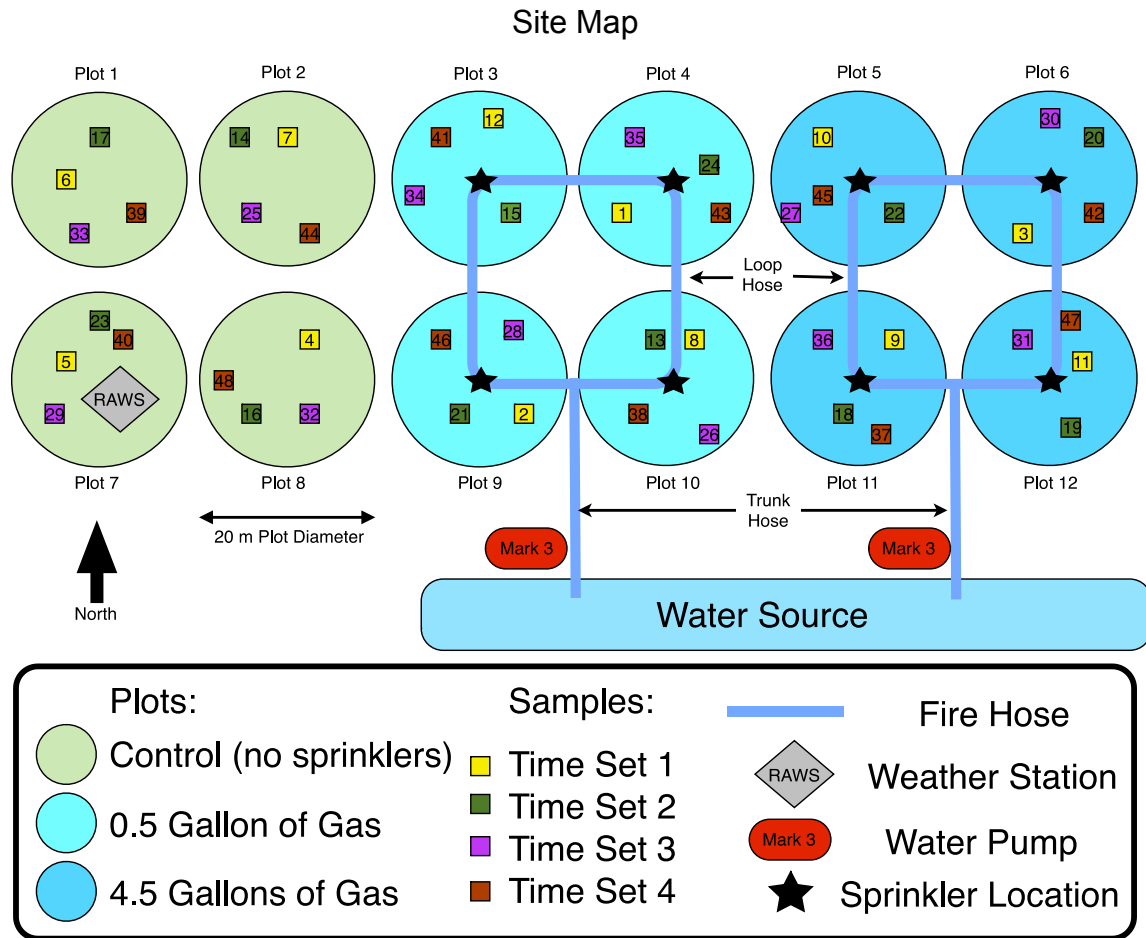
Site Map

Plot 1
17
6
39
33

Plot 2
14
7
25
44

Plot 3
12
41
34
15

Plot 4
35
24
1
43

Plot 5
10
45
27
22

Plot 6
30
20
42
3

Loop Hose

Plot 7
23
40
5
RAWS
29

Plot 8
4
48
16
32

Plot 9
46
28
21
2

Plot 10
13
8
38
26

Plot 11
36
9
18
37

Plot 12
31
47
11
19

Trunk Hose

20 m Plot Diameter

North

Mark 3

Mark 3

Water Source

Plots:
Control (no sprinklers)
0.5 Gallon of Gas
4.5 Gallons of Gas

Samples:
Time Set 1
Time Set 2
Time Set 3
Time Set 4

Fire Hose
RAWS Weather Station
Mark 3 Water Pump
Sprinkler Location